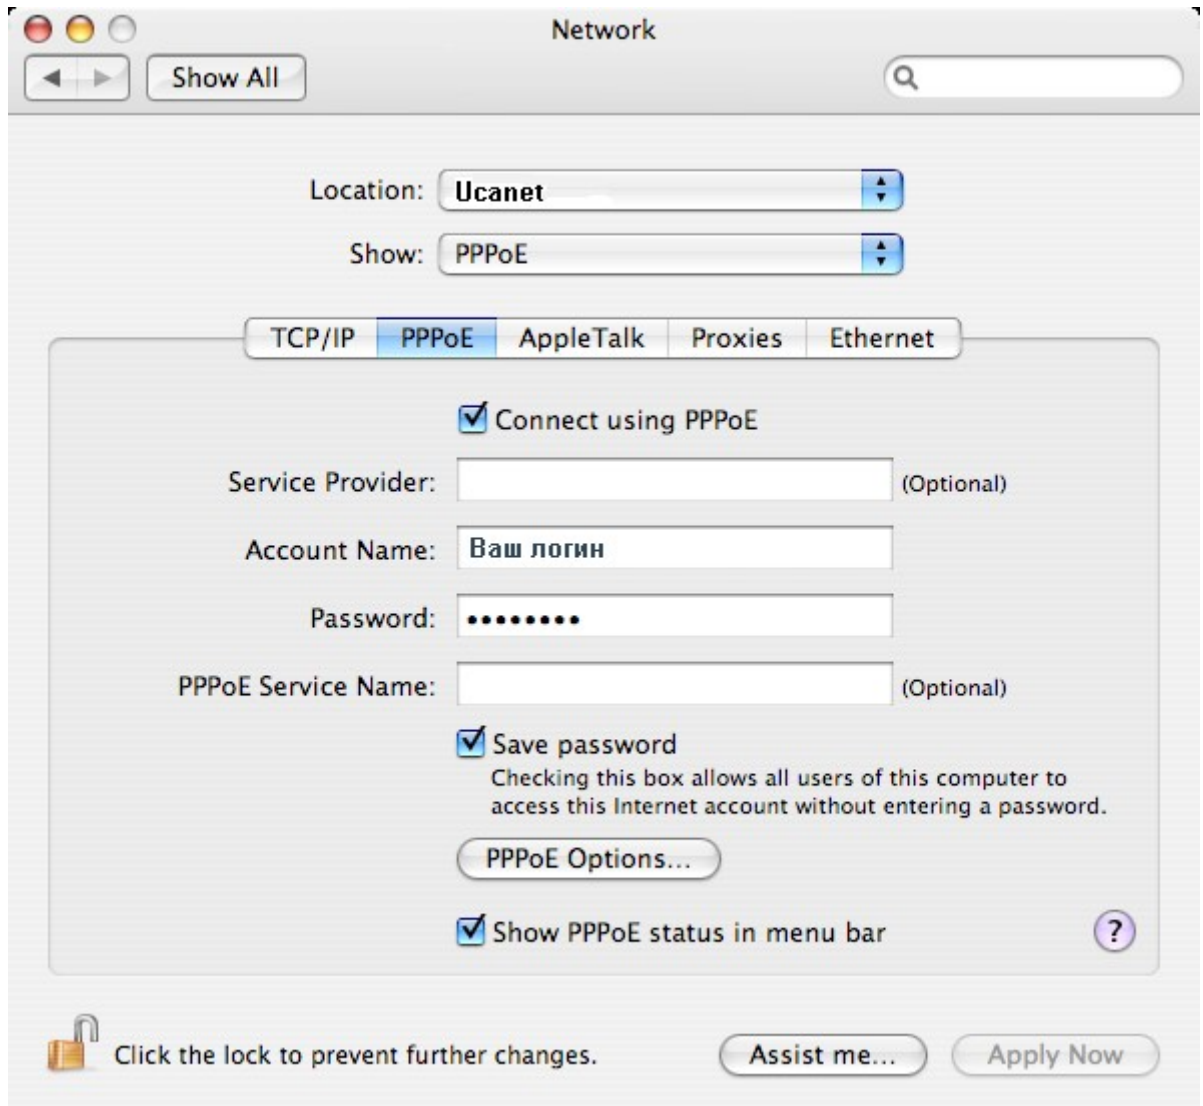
Network

Show All

Location: Ucanet

Show: PPPoE

TCP/IP | PPPoE | AppleTalk | Proxies | Ethernet

Connect using PPPoE

Service Provider: (Optional)

Account Name: Ваш логин

Password: ••••••••

PPPoE Service Name: (Optional)

Save password
Checking this box allows all users of this computer to access this Internet account without entering a password.

PPPoE Options...

Show PPPoE status in menu bar

?

Click the lock to prevent further changes.

Assist me...

Apply Now